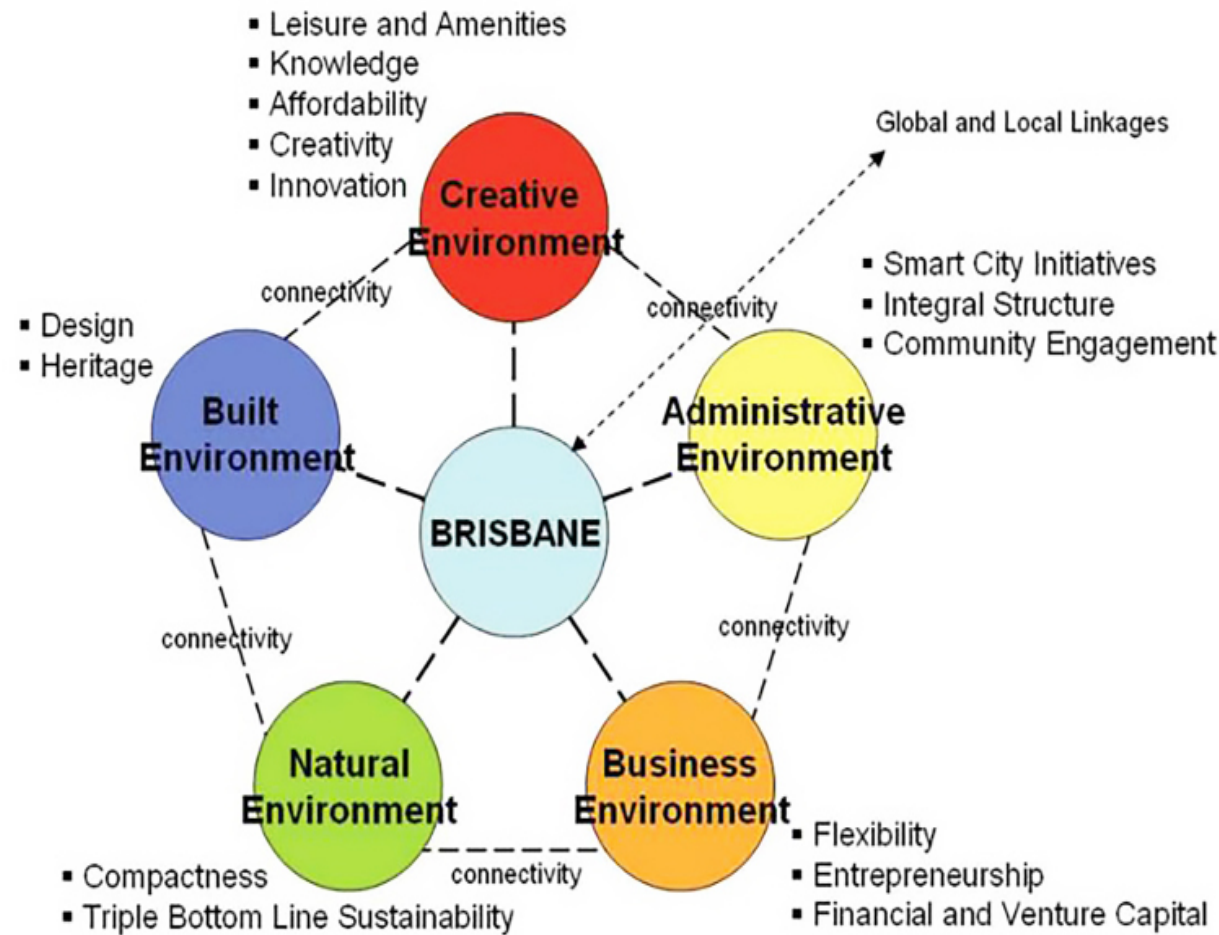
▪ Leisure and Amenities
▪ Knowledge
▪ Affordability
▪ Creativity
▪ Innovation

Creative Environment

Global and Local Linkages

▪ Smart City Initiatives
▪ Integral Structure
▪ Community Engagement

connectivity

connectivity

▪ Design
▪ Heritage

Built Environment

Administrative Environment

BRISBANE

connectivity

connectivity

Natural Environment

Business Environment

▪ Flexibility
▪ Entrepreneurship
▪ Financial and Venture Capital

connectivity

▪ Compactness
▪ Triple Bottom Line Sustainability